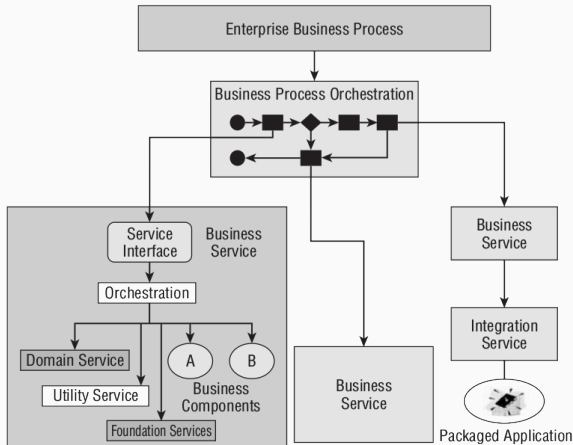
Enterprise Business Process

Business Process Orchestration

Service Interface

Business Service

Orchestration

Domain Service

Utility Service

Foundation Services

A

B

Business Components

Business Service

Business Service

Integration Service

Packaged Application